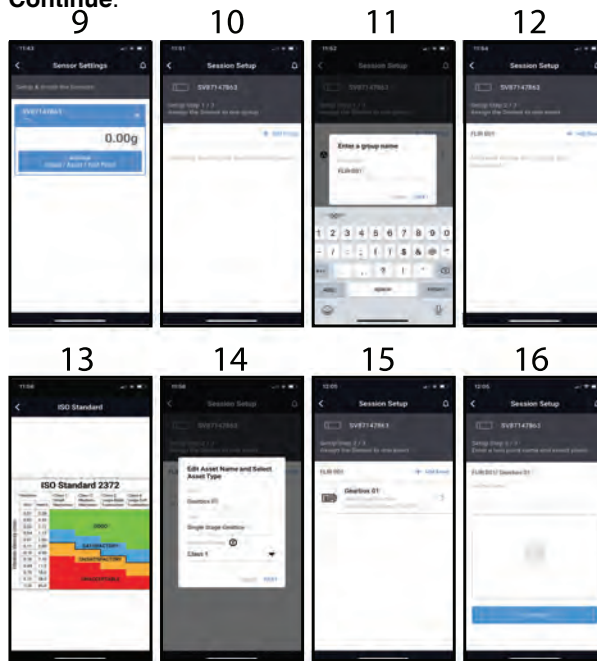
Continue.

9

10

11

12

Sensor Settings

SV87147863

0.00g

Session Setup

SV87147863

Session Setup

Enter a group name

FLR 001

1 2 3 4 5 6 7 8 9 0

Session Setup

SV87147863

FLR 001

13

14

15

16

ISO Standard

ISO Standard 2372

GOOD

SATISFACTORY

UNSATISFACTORY

UNACCEPTABLE

Session Setup

Edit Asset Name and Select Asset Type

Gearbox 01

Single Stage Gearbox

Class 1

Session Setup

SV87147863

FLR 001

Gearbox 01

Session Setup

SV87147863

FLR 001 / Gearbox 01